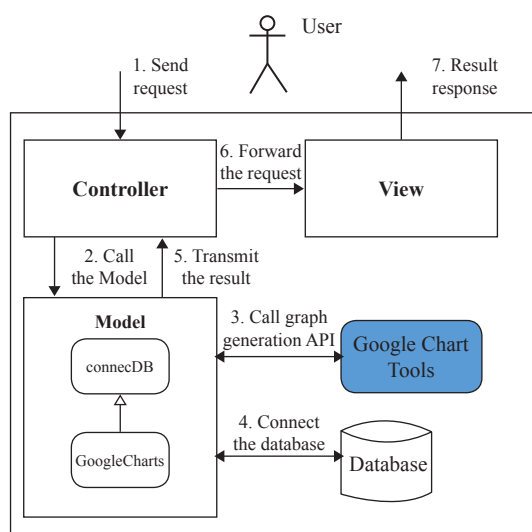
User

1. Send request

7. Result response

Controller

6. Forward the request

View

2. Call the Model

5. Transmit the result

Model

connecDB

GoogleCharts

3. Call graph generation API

Google Chart Tools

4. Connect the database

Database